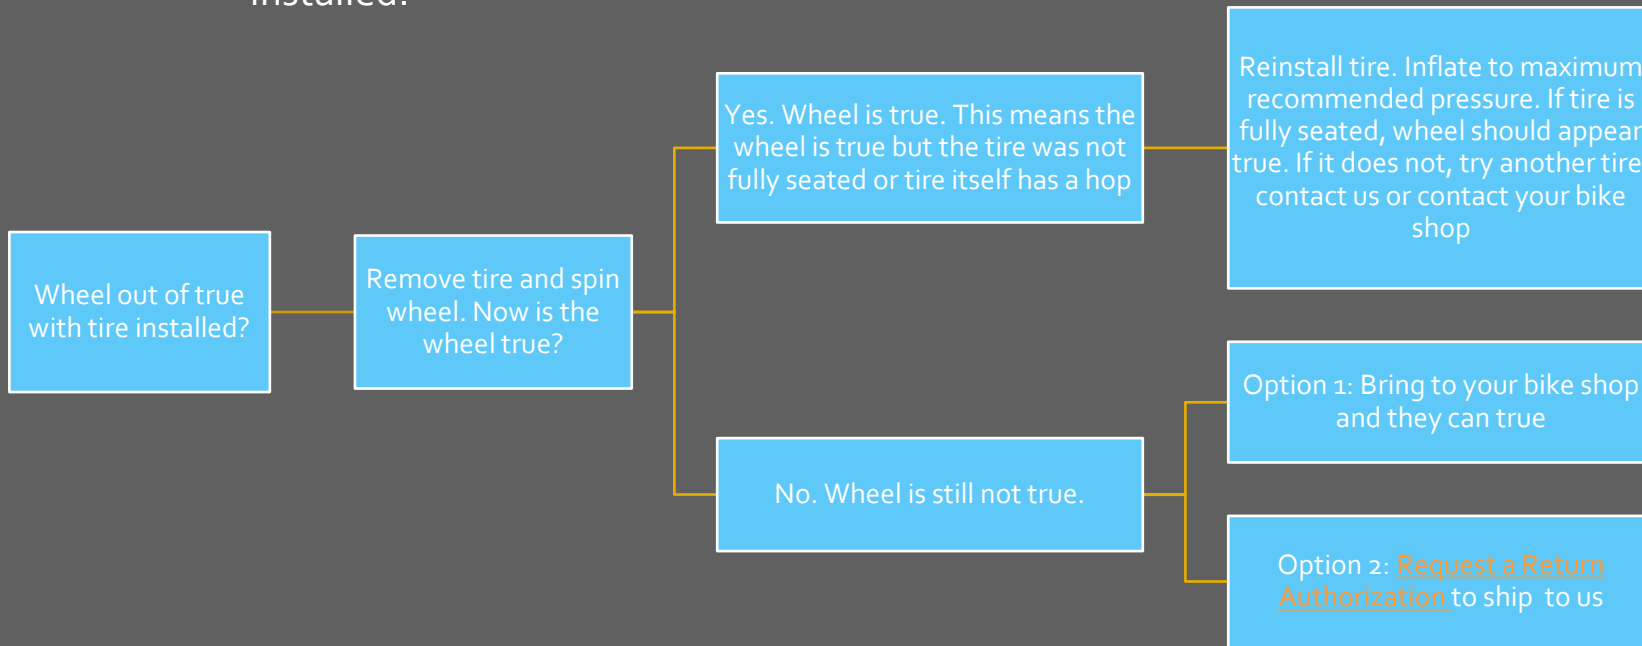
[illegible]

Wheel out of true with tire installed?

Remove tire and spin wheel. Now is the wheel true?

Yes. Wheel is true. This means the wheel is true but the tire was not fully seated or tire itself has a hop

Reinstall tire. Inflate to maximum recommended pressure. If tire is fully seated, wheel should appear true. If it does not, try another tire contact us or contact your bike shop

No. Wheel is still not true.

Option 1: Bring to your bike shop and they can true

Option 2: Request a Return Authorization to ship to us